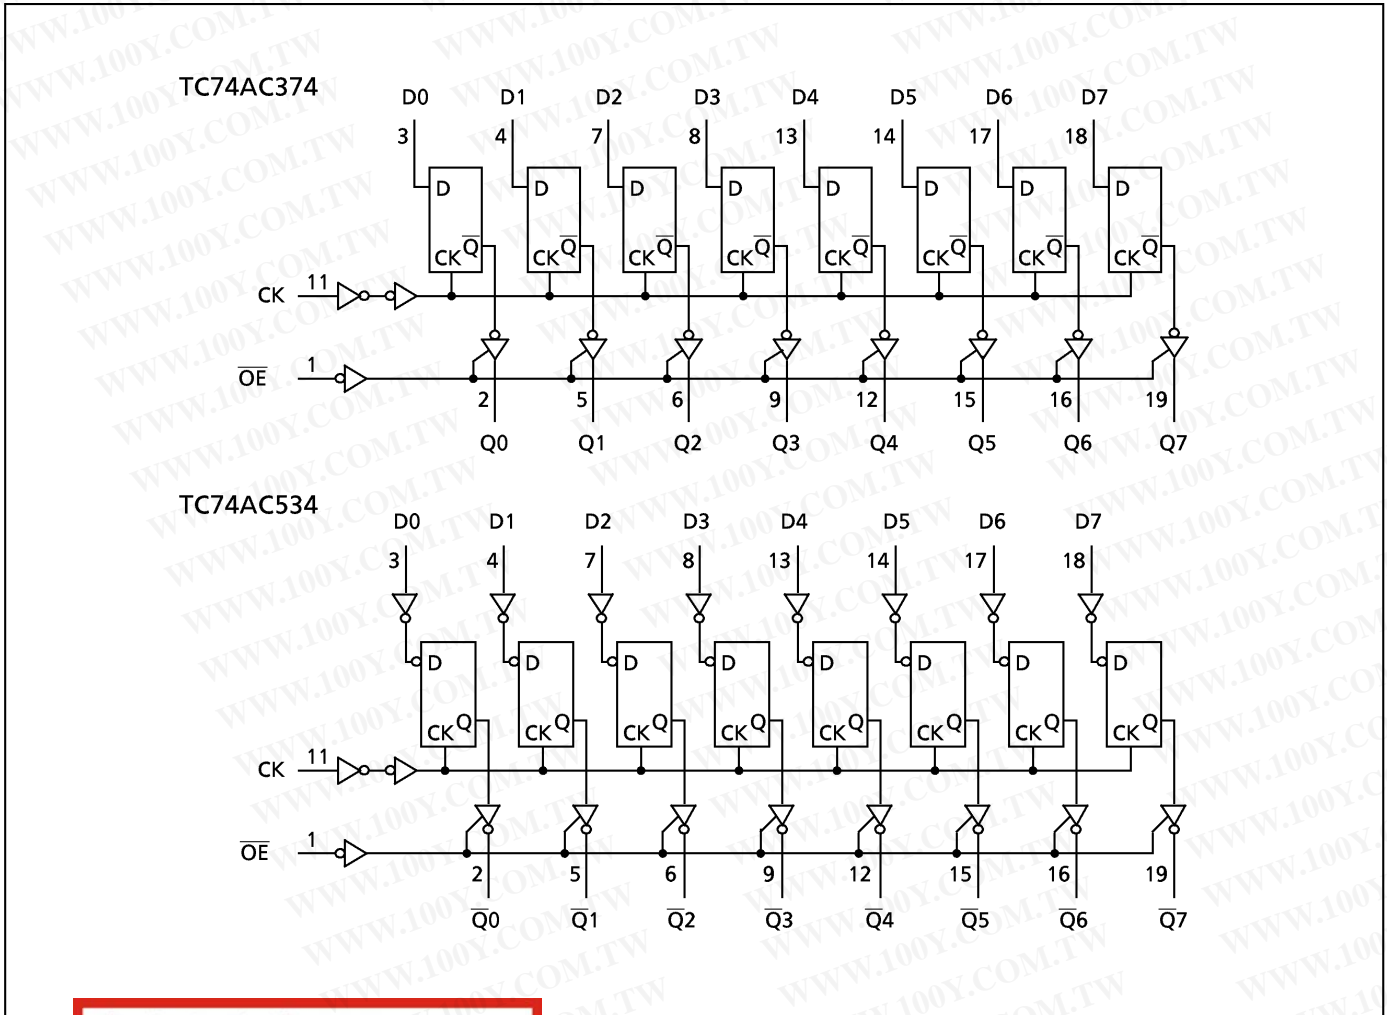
TC74AC374

D0 D1 D2 D3 D4 D5 D6 D7

3 4 7 8 13 14 17 18

D CK Q D CK Q D CK Q D CK Q D CK Q D CK Q D CK Q D CK Q

CK 11

$\overline{OE}$ 1

2 5 6 9 12 15 16 19

Q0 Q1 Q2 Q3 Q4 Q5 Q6 Q7

TC74AC534

D0 D1 D2 D3 D4 D5 D6 D7

3 4 7 8 13 14 17 18

D CK Q D CK Q D CK Q D CK Q D CK Q D CK Q D CK Q D CK Q

CK 11

$\overline{OE}$ 1

2 5 6 9 12 15 16 19

$\overline{Q0}$ $\overline{Q1}$ $\overline{Q2}$ $\overline{Q3}$ $\overline{Q4}$ $\overline{Q5}$ $\overline{Q6}$ $\overline{Q7}$

WWW.100Y.COM.TW